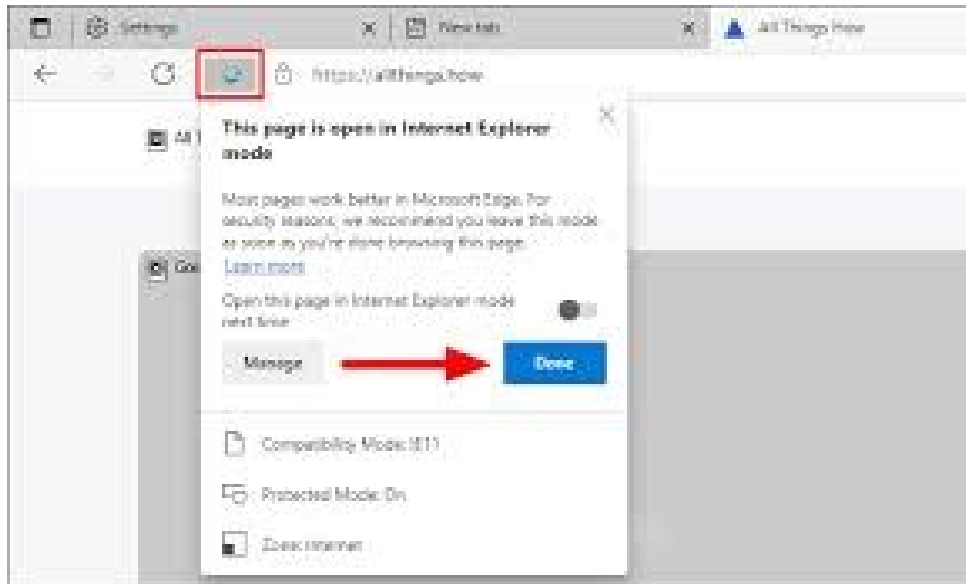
Settings
New tab
All Things How
https://allthings.how
All
Go
This page is open in Internet Explorer mode

Most pages work better in Microsoft Edge. For security reasons, we recommend you leave this mode as soon as you're done browsing this page.
Learn more

Open this page in Internet Explorer mode next time

Manage
Done

Compatibility Mode: IE11
Protected Mode: On
Zone: Internet